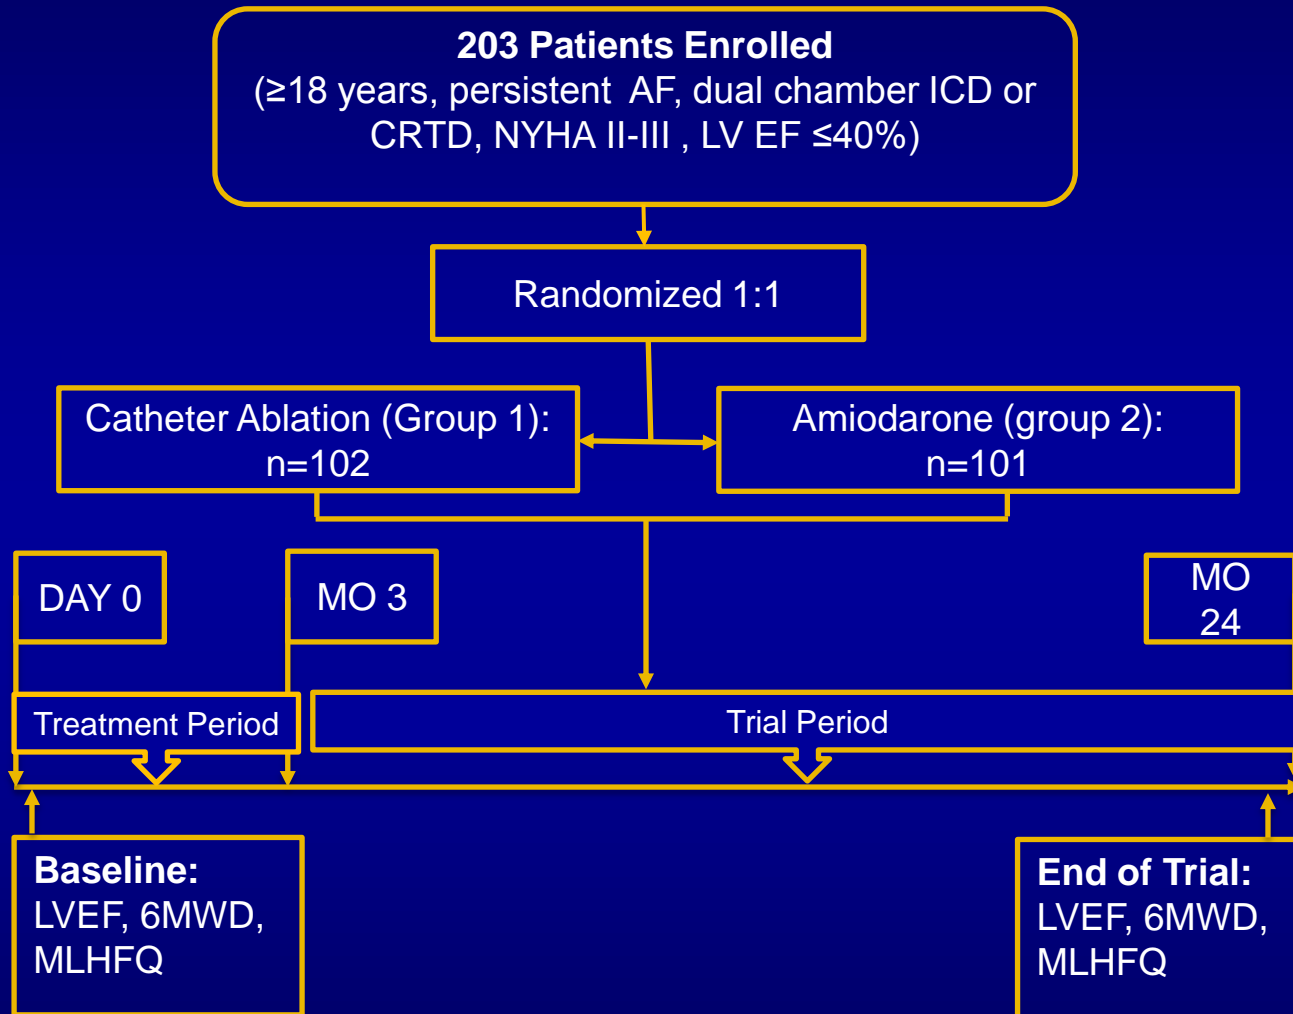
203 Patients Enrolled
(≥18 years, persistent AF, dual chamber ICD or CRTD, NYHA II-III , LV EF ≤40%)

Randomized 1:1

Catheter Ablation (Group 1): n=102

Amiodarone (group 2): n=101

DAY 0

MO 3

MO 24

Treatment Period

Trial Period

Baseline:
LVEF, 6MWD, MLHFQ

End of Trial:
LVEF, 6MWD, MLHFQ